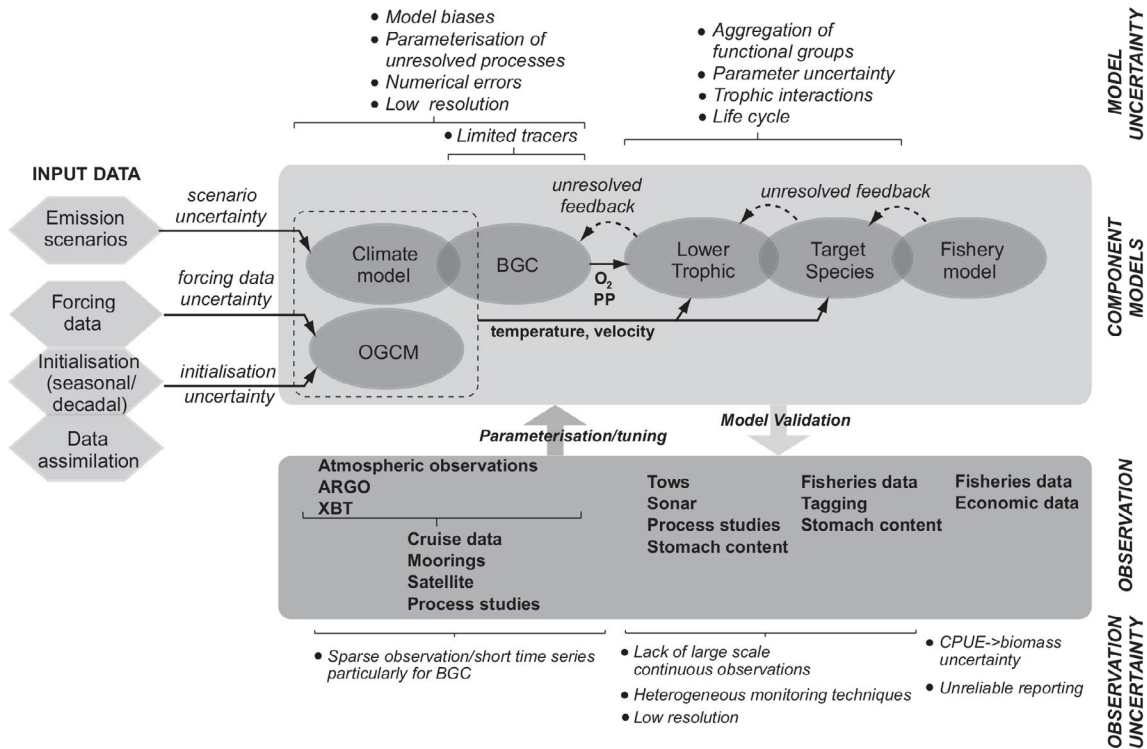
MODEL UNCERTAINTY

• Model biases
• Parameterisation of unresolved processes
• Numerical errors
• Low resolution

• Aggregation of functional groups
• Parameter uncertainty
• Trophic interactions
• Life cycle

• Limited tracers

INPUT DATA

Emission scenarios
scenario uncertainty

Forcing data
forcing data uncertainty

Initialisation (seasonal/ decadal)
initialisation uncertainty

Data assimilation

unresolved feedback
unresolved feedback

Climate model
BGC
$O_2$
PP
Lower Trophic
Target Species
Fishery model
OGCM
temperature, velocity

COMPONENT MODELS

Parameterisation/tuning
Model Validation

Atmospheric observations
ARGO
XBT
Cruise data
Moorings
Satellite
Process studies

Tows
Sonar
Process studies
Stomach content

Fisheries data
Tagging
Stomach content

Fisheries data
Economic data

OBSERVATION

• Sparse observation/short time series particularly for BGC

• Lack of large scale continuous observations
• Heterogeneous monitoring techniques
• Low resolution

• CPUE->biomass uncertainty
• Unreliable reporting

OBSERVATION UNCERTAINTY